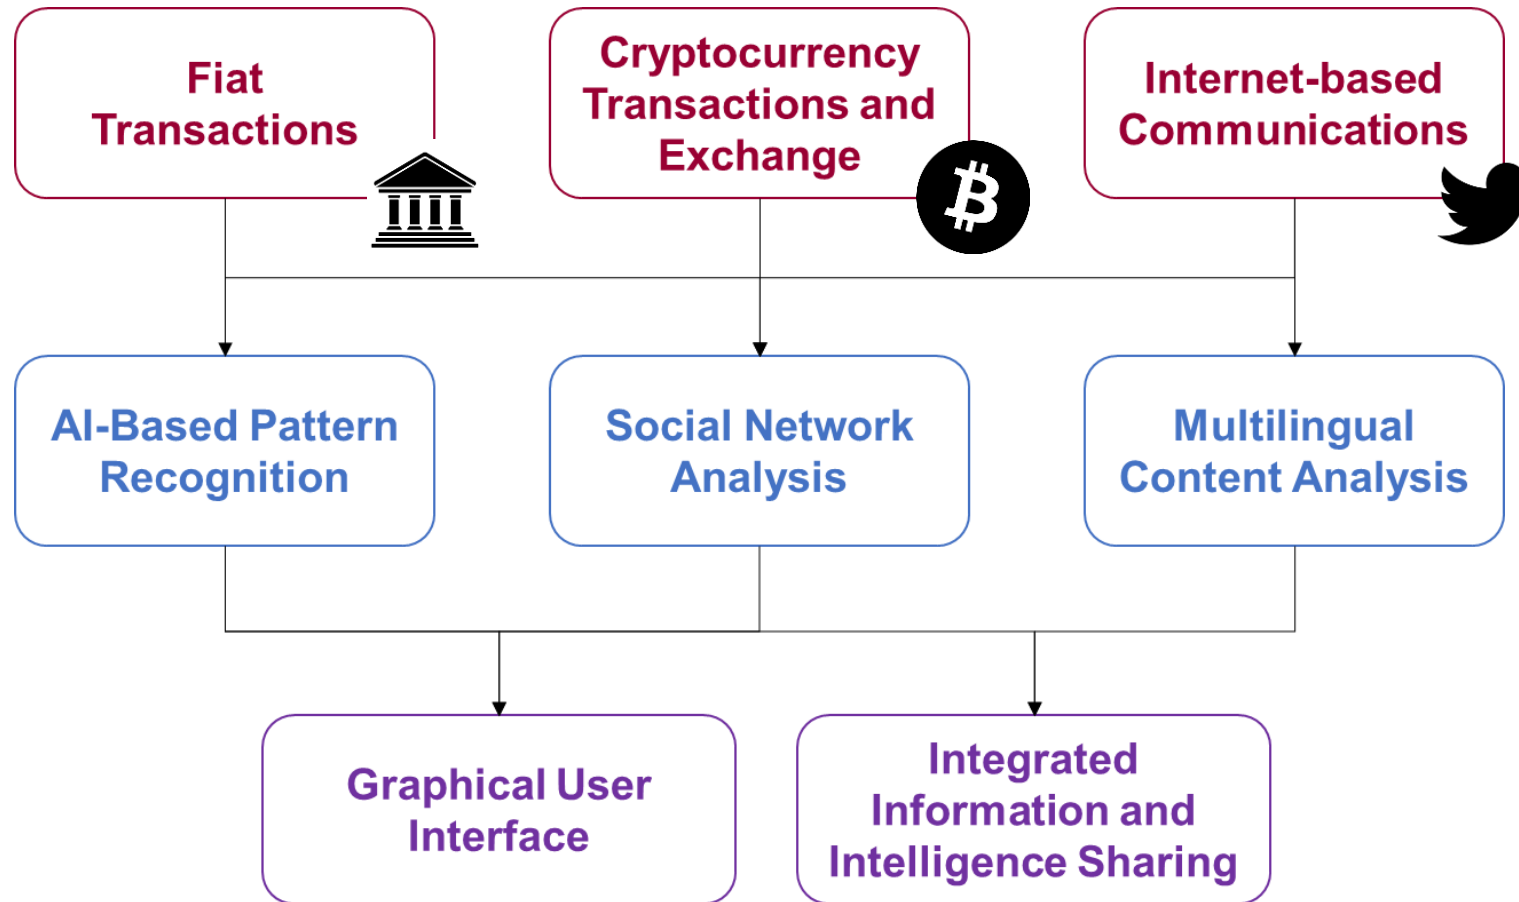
Fiat Transactions

Cryptocurrency Transactions and Exchange

Internet-based Communications

AI-Based Pattern Recognition

Social Network Analysis

Multilingual Content Analysis

Graphical User Interface

Integrated Information and Intelligence Sharing